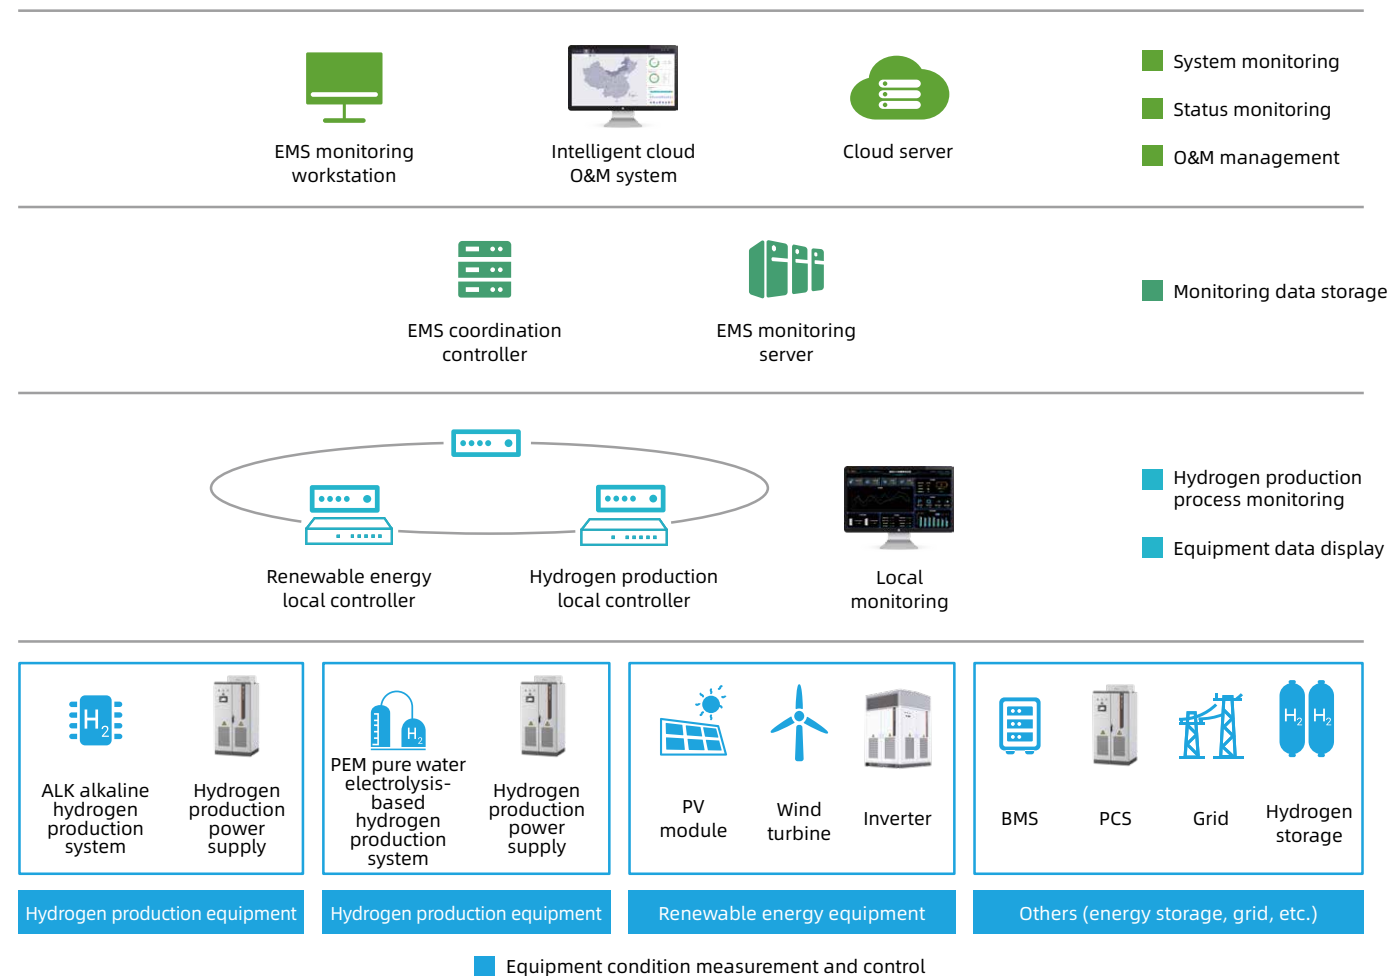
EMS monitoring workstation

Intelligent cloud O&M system

Cloud server

System monitoring

Status monitoring

O&M management

EMS coordination controller

EMS monitoring server

Monitoring data storage

Renewable energy local controller

Hydrogen production local controller

Local monitoring

Hydrogen production process monitoring

Equipment data display

$H_2$

ALK alkaline hydrogen production system

Hydrogen production power supply

$H_2$

PEM pure water electrolysis-based hydrogen production system

Hydrogen production power supply

PV module

Wind turbine

Inverter

BMS

PCS

Grid

$H_2$ $H_2$

Hydrogen storage

Hydrogen production equipment

Hydrogen production equipment

Renewable energy equipment

Others (energy storage, grid, etc.)

Equipment condition measurement and control